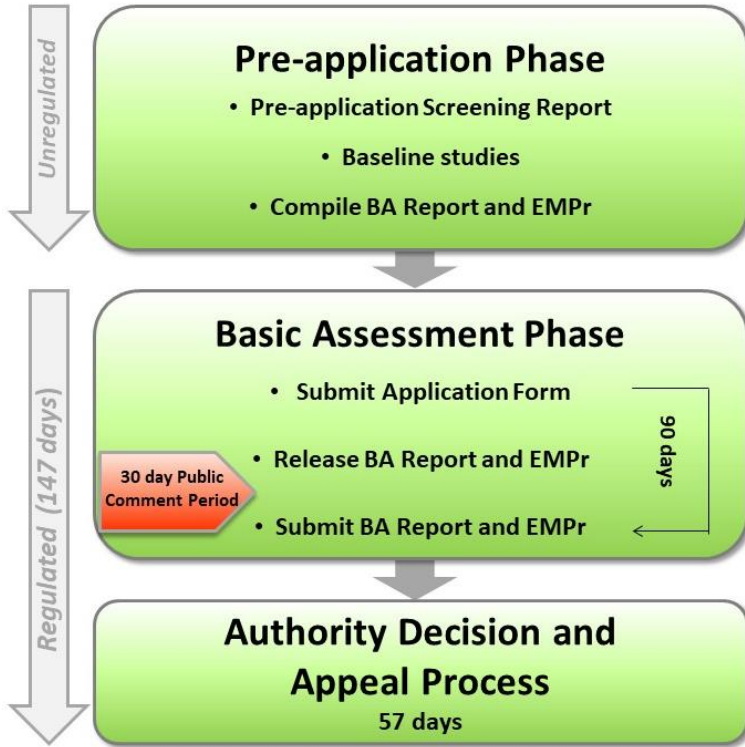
Unregulated

Pre-application Phase

• Pre-application Screening Report

• Baseline studies

• Compile BA Report and EMPr

Regulated (147 days)

Basic Assessment Phase

• Submit Application Form

• Release BA Report and EMPr

30 day Public Comment Period

• Submit BA Report and EMPr

90 days

Authority Decision and Appeal Process

57 days